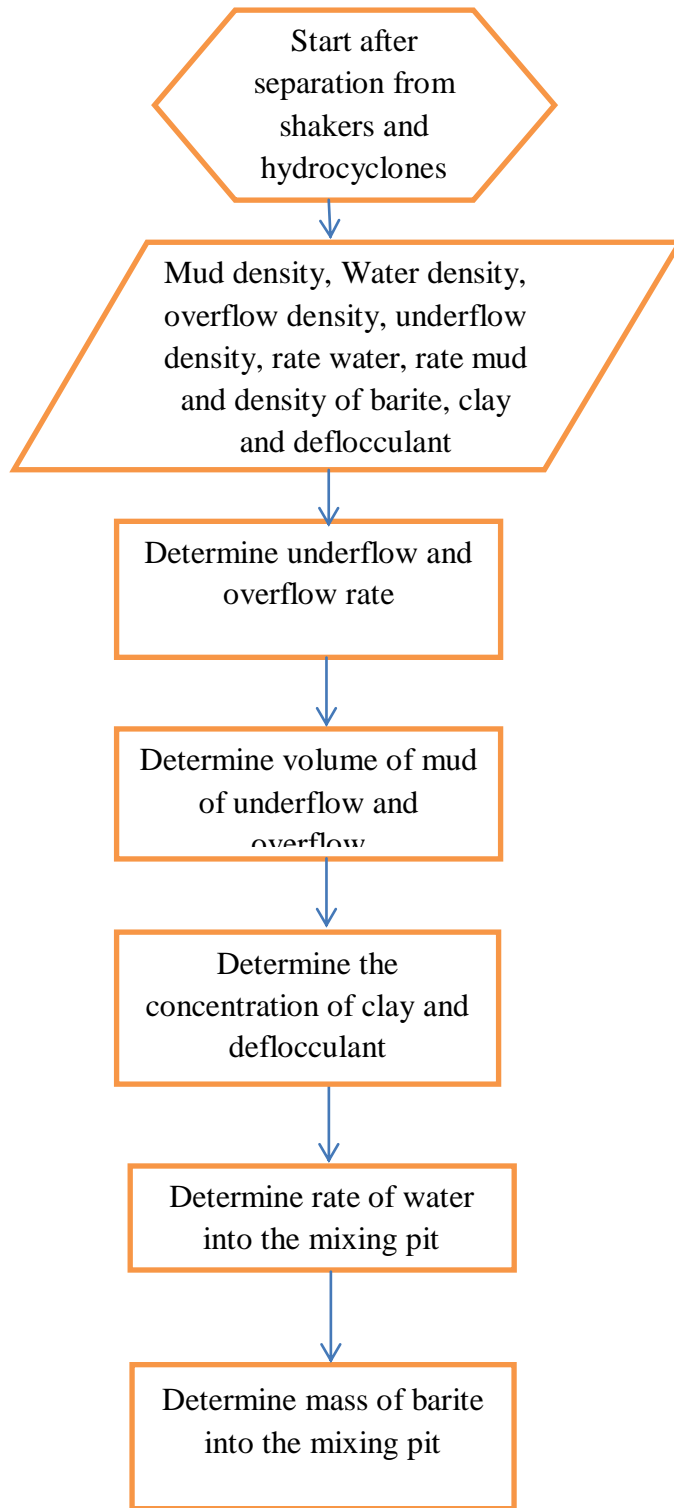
Start after separation from shakers and hydrocyclones

Mud density, Water density, overflow density, underflow density, rate water, rate mud and density of barite, clay and deflocculant

Determine underflow and overflow rate

Determine volume of mud of underflow and overflow

Determine the concentration of clay and deflocculant

Determine rate of water into the mixing pit

Determine mass of barite into the mixing pit